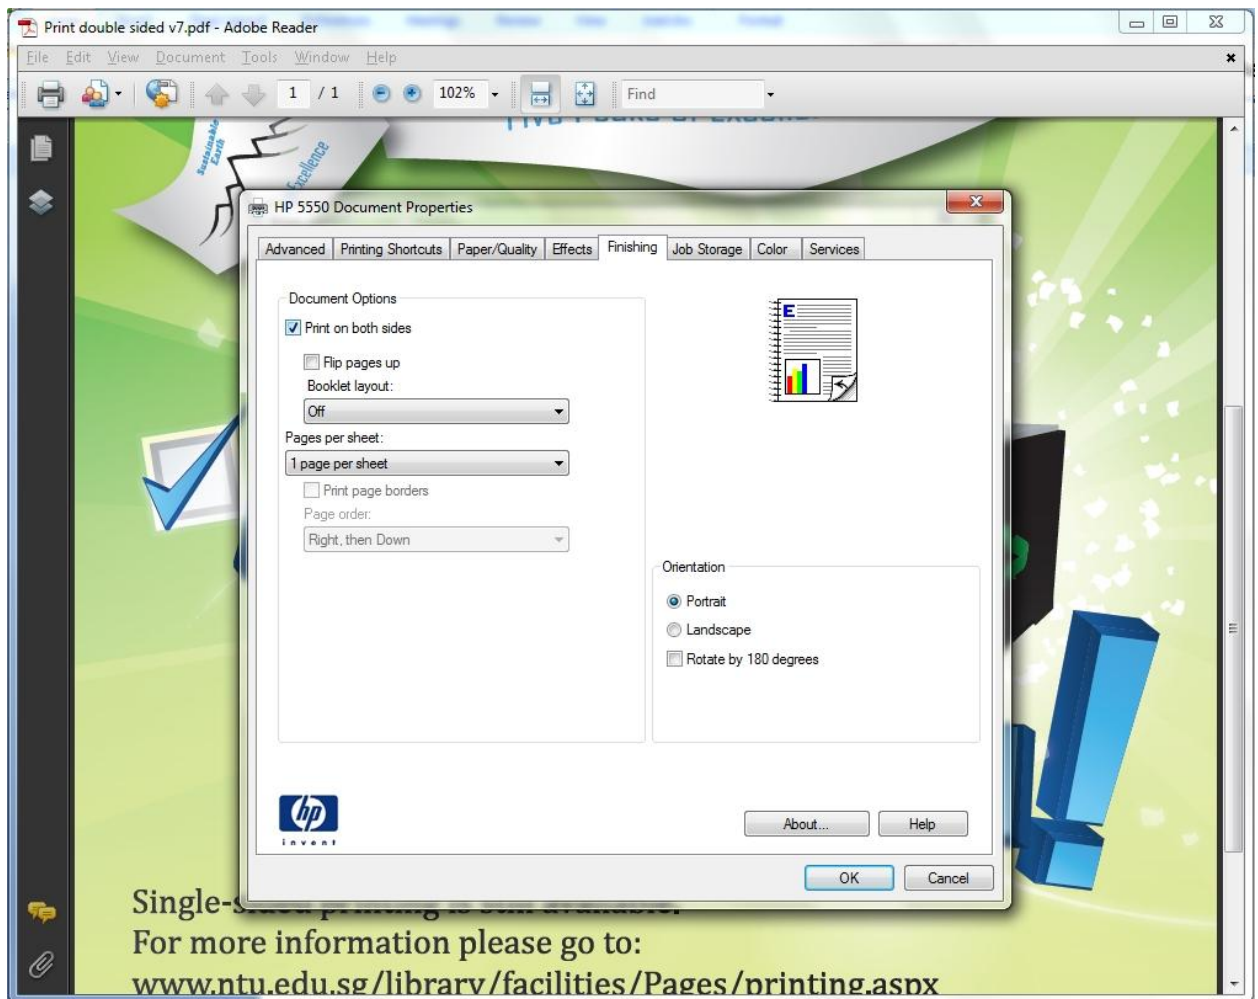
Print double sided v7.pdf - Adobe Reader

File Edit View Document Tools Window Help

1 / 1 102% Find

Sustainable Earth
Excellence

HP 5550 Document Properties

Advanced | Printing Shortcuts | Paper/Quality | Effects | Finishing | Job Storage | Color | Services

Document Options
Print on both sides
Flip pages up
Booklet layout:
Off
Pages per sheet:
1 page per sheet
Print page borders
Page order:
Right, then Down

Orientation
Portrait
Landscape
Rotate by 180 degrees

hp
invent

About... Help

OK Cancel

Single-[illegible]
For more information please go to:
www.ntu.edu.sg/library/facilities/Pages/printing.aspx